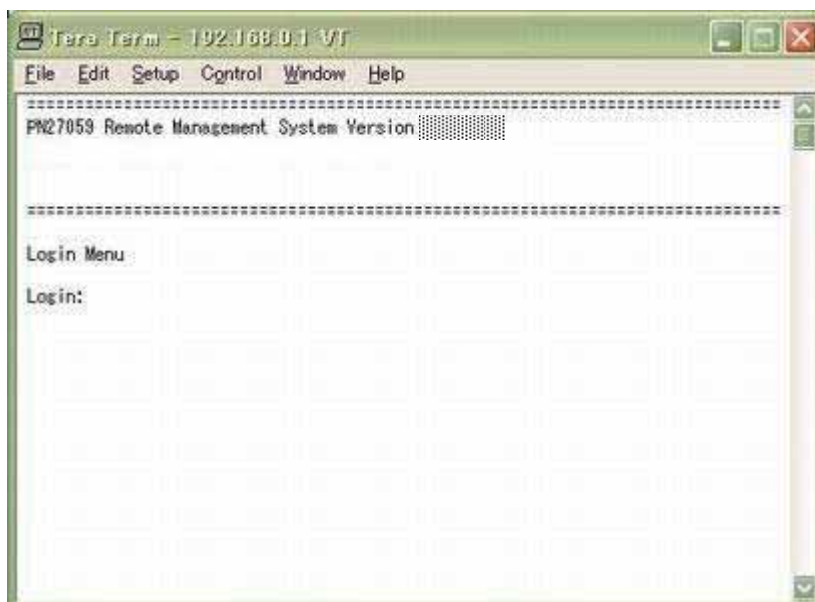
Tera Term - 192.168.0.1 VT

File Edit Setup Control Window Help

================================================================================
PN27059 Remote Management System Version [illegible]

================================================================================

Login Menu

Login: